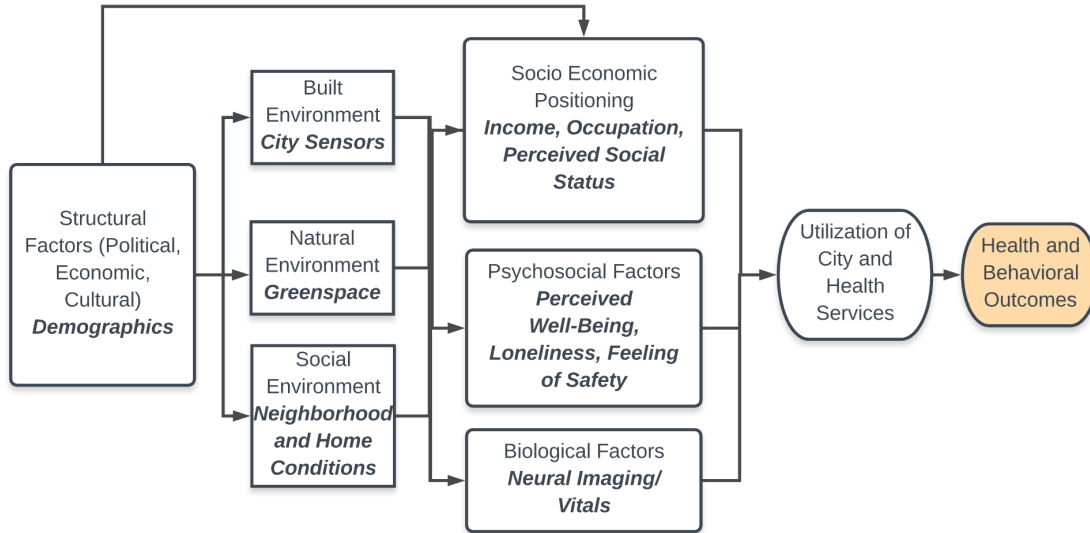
Structural Factors (Political, Economic, Cultural) ***Demographics***

Built Environment ***City Sensors***

Natural Environment ***Greenspace***

Social Environment ***Neighborhood and Home Conditions***

Socio Economic Positioning ***Income, Occupation, Perceived Social Status***

Psychosocial Factors ***Perceived Well-Being, Loneliness, Feeling of Safety***

Biological Factors ***Neural Imaging/ Vitals***

Utilization of City and Health Services

Health and Behavioral Outcomes